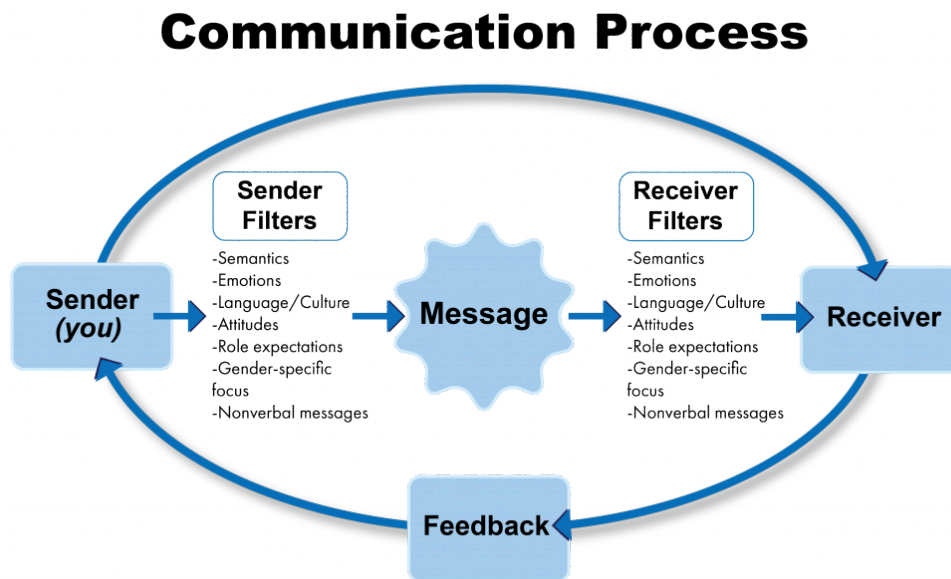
Communication Process

Sender
(you)

Sender Filters

-Semantics
-Emotions
-Language/Culture
-Attitudes
-Role expectations
-Gender-specific focus
-Nonverbal messages

Message

Receiver Filters

-Semantics
-Emotions
-Language/Culture
-Attitudes
-Role expectations
-Gender-specific focus
-Nonverbal messages

Receiver

Feedback